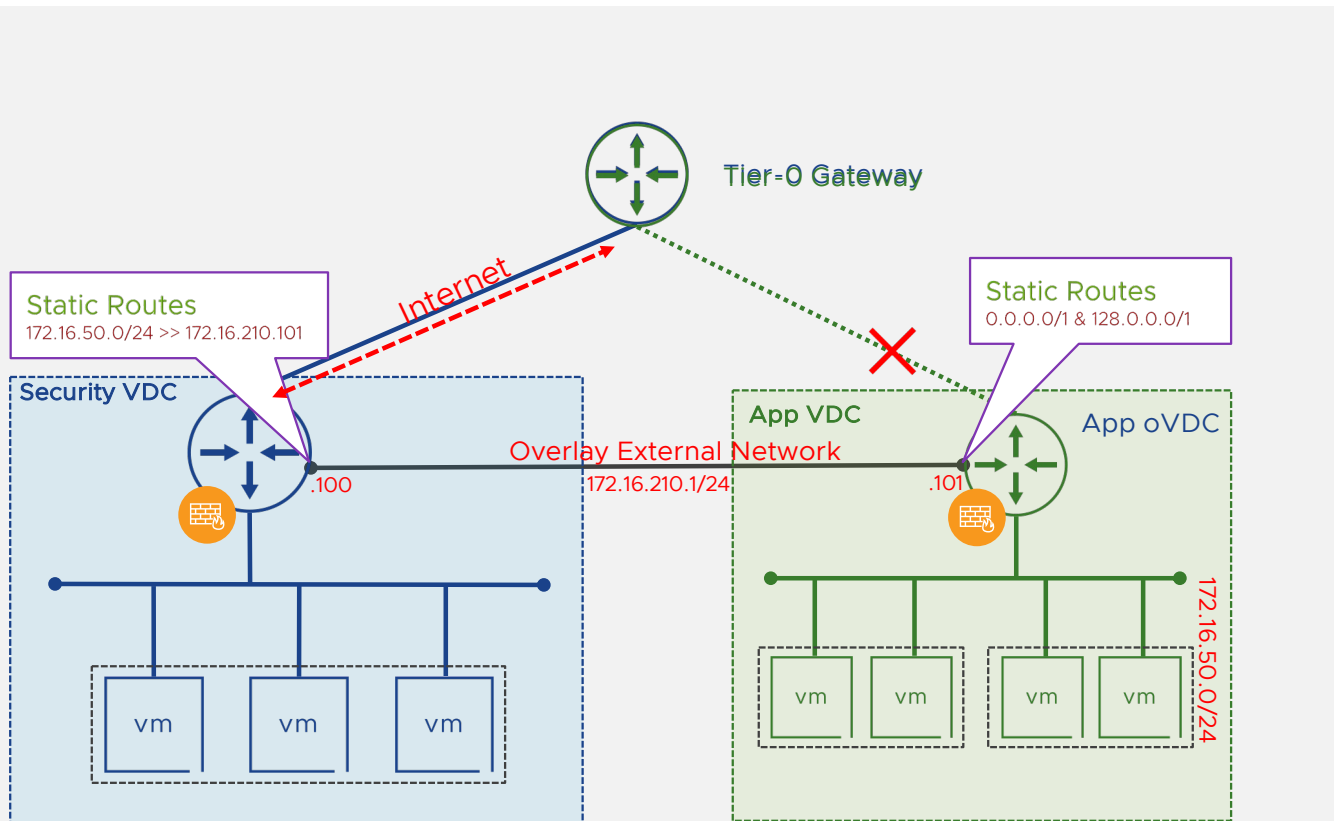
Tier-0 Gateway

Internet

Static Routes
172.16.50.0/24 >> 172.16.210.101

Static Routes
0.0.0.0/1 & 128.0.0.0/1

Security VDC

App VDC

App oVDC

Overlay External Network

.100

172.16.210.1/24

.101

172.16.50.0/24

vm

vm

vm

vm

vm

vm

vm